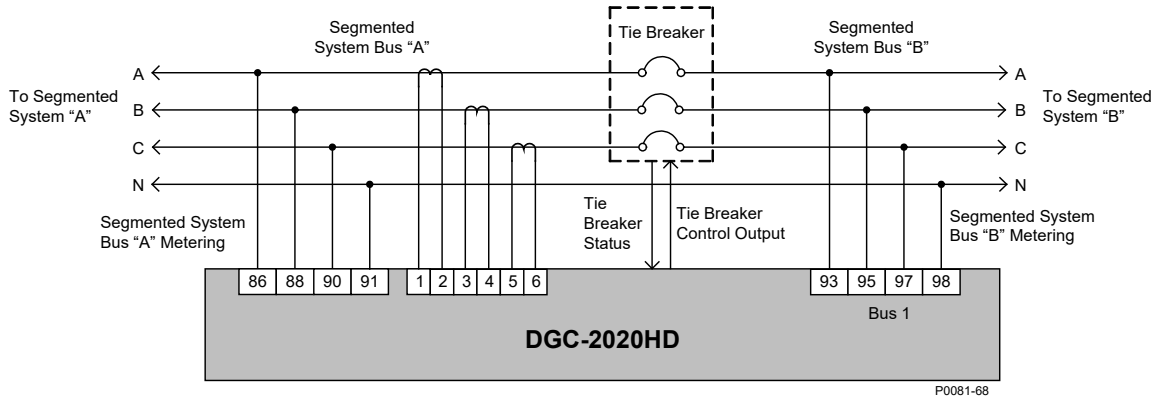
Segmented System Bus "A"

Tie Breaker

Segmented System Bus "B"

To Segmented System "A"

A
B
C
N

A
B
C
N

To Segmented System "B"

Segmented System Bus "A" Metering

Tie Breaker Status

Tie Breaker Control Output

Segmented System Bus "B" Metering

86 88 90 91

1 2 3 4 5 6

93 95 97 98

Bus 1

DGC-2020HD

P0081-68